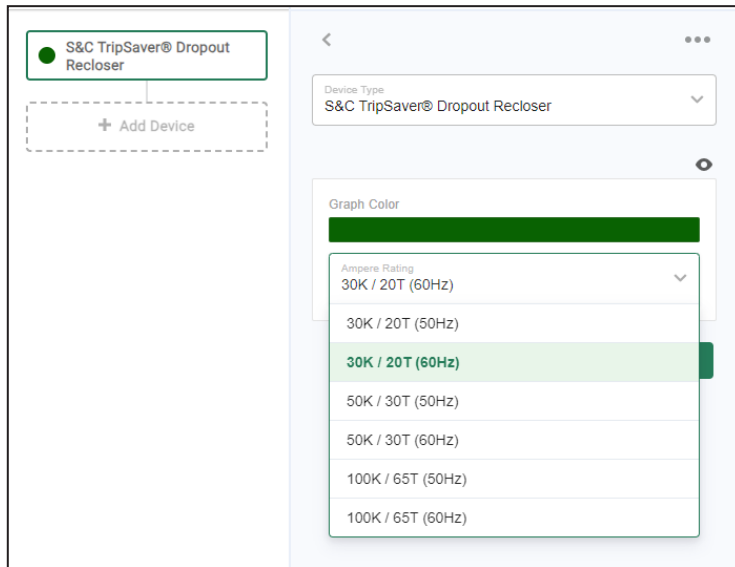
S&C TripSaver® Dropout Recloser

+ Add Device

<

•••

Device Type
S&C TripSaver® Dropout Recloser

Graph Color

Ampere Rating
30K / 20T (60Hz)

30K / 20T (50Hz)

30K / 20T (60Hz)

50K / 30T (50Hz)

50K / 30T (60Hz)

100K / 65T (50Hz)

100K / 65T (60Hz)